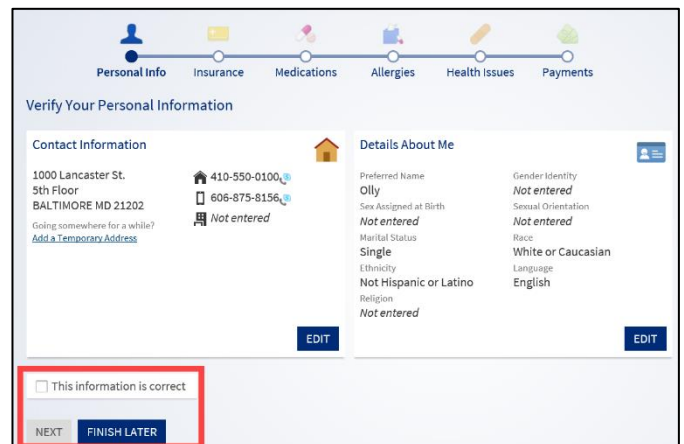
Personal Info Insurance Medications Allergies Health Issues Payments

Verify Your Personal Information

Contact Information

1000 Lancaster St.
5th Floor
BALTIMORE MD 21202

Going somewhere for a while?
Add a Temporary Address

410-550-0100
606-875-8156
Not entered

EDIT

Details About Me

Preferred Name
Olly
Sex Assigned at Birth
Not entered
Marital Status
Single
Ethnicity
Not Hispanic or Latino
Religion
Not entered

Gender Identity
Not entered
Sexual Orientation
Not entered
Race
White or Caucasian
Language
English

EDIT

This information is correct

NEXT FINISH LATER